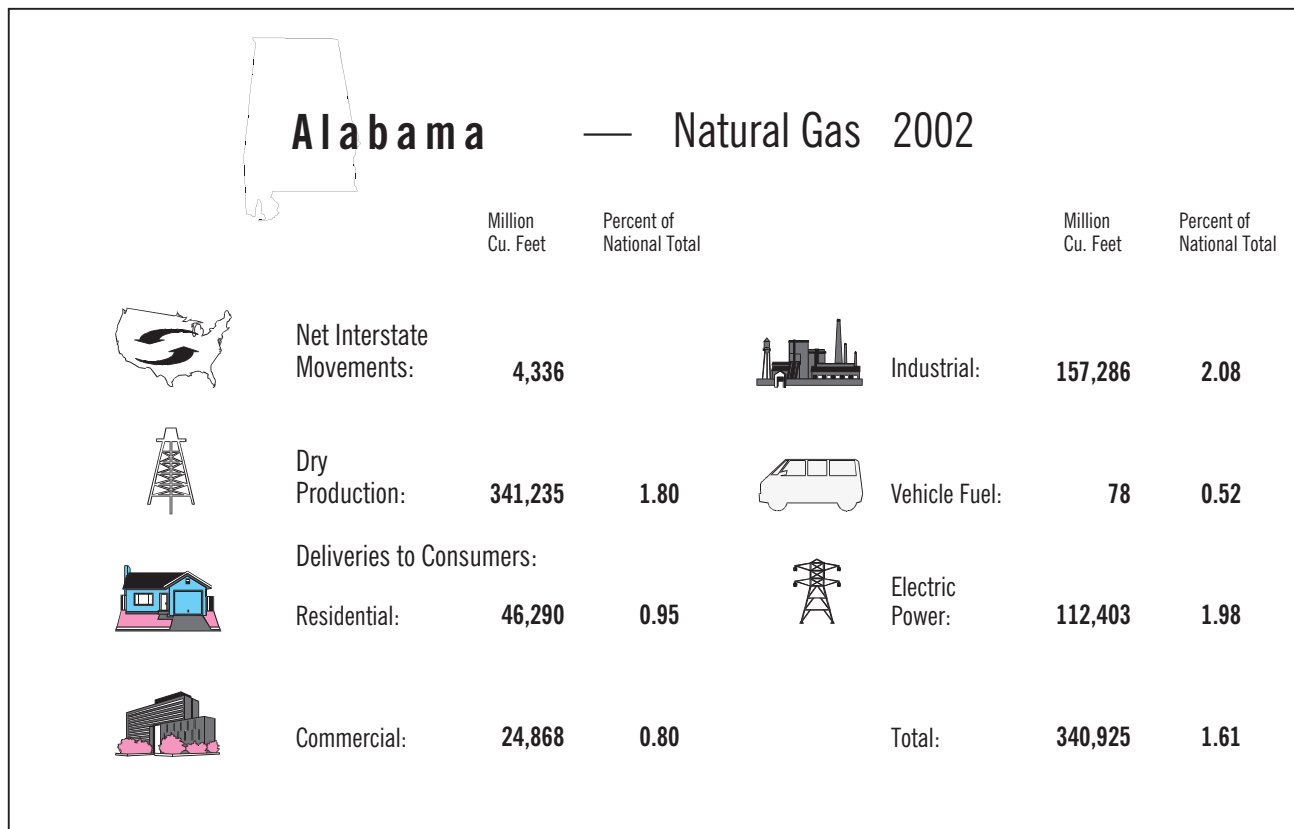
Alabama — Natural Gas 2002

| | Million Cu. Feet | Percent of National Total |
|---|---|---|
| Net Interstate Movements: | 4,336 | |
| Dry Production: | 341,235 | 1.80 |
| Deliveries to Consumers: | | |
| Residential: | 46,290 | 0.95 |
| Commercial: | 24,868 | 0.80 |

| | Million Cu. Feet | Percent of National Total |
|---|---|---|
| Industrial: | 157,286 | 2.08 |
| Vehicle Fuel: | 78 | 0.52 |
| Electric Power: | 112,403 | 1.98 |
| Total: | 340,925 | 1.61 |